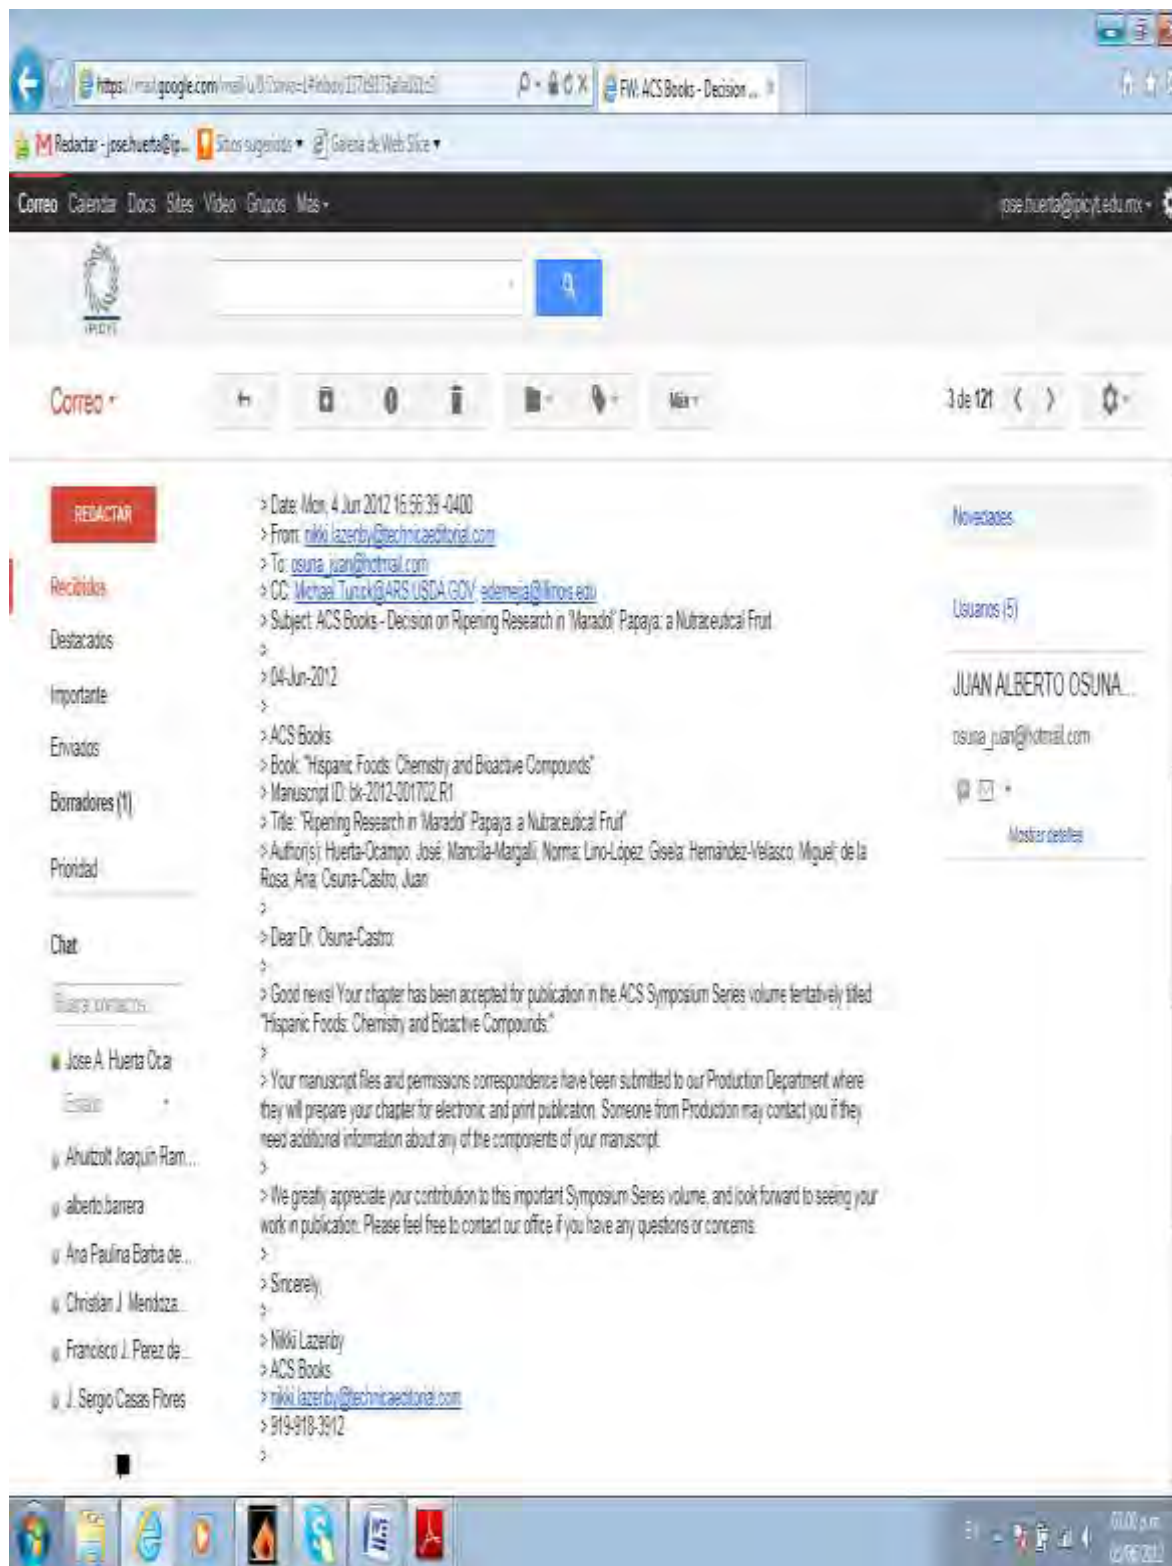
https://mail.google.com/mail/u/0/?shva=1#inbox/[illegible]
FW: ACS Books - Decision ...
Redactar - josehuerta@ip...
Sitios sugeridos
Galería de Web Slice
Correo Calendar Docs Sites Video Grupos Más
jose.huerta@ipicyt.edu.mx
IPICYT
Correo
Más
3 de 121
REDACTAR
Recibidos
Destacados
Importante
Enviados
Borradores (1)
Prioridad
Chat
Buscar contactos...
Jose A. Huerta Ocar
Estado
Ahuizotl Joaquín Ram...
alberto barrera
Ana Paulina Barba de...
Christian J. Mendoza...
Francisco J. Perez de...
J. Sergio Casas Flores

> Date: Mon, 4 Jun 2012 16:56:39 -0400
> From: nikki.lazenby@technicaeditorial.com
> To: osuna_juan@hotmail.com
> CC: Michael.Tunick@ARS.USDA.GOV; edemeja@illinois.edu
> Subject: ACS Books - Decision on Ripening Research in 'Maradol' Papaya: a Nutraceutical Fruit
>
> 04-Jun-2012
>
> ACS Books
> Book: "Hispanic Foods: Chemistry and Bioactive Compounds"
> Manuscript ID: bk-2012-001702.R1
> Title: "Ripening Research in 'Maradol' Papaya: a Nutraceutical Fruit"
> Author(s): Huerta-Ocampo, José; Mancilla-Margalli, Norma; Lino-López, Gisela; Hernández-Velasco, Miguel; de la Rosa, Ana; Osuna-Castro, Juan
>
> Dear Dr. Osuna-Castro:
>
> Good news! Your chapter has been accepted for publication in the ACS Symposium Series volume tentatively titled "Hispanic Foods: Chemistry and Bioactive Compounds."
>
> Your manuscript files and permissions correspondence have been submitted to our Production Department where they will prepare your chapter for electronic and print publication. Someone from Production may contact you if they need additional information about any of the components of your manuscript.
>
> We greatly appreciate your contribution to this important Symposium Series volume, and look forward to seeing your work in publication. Please feel free to contact our office if you have any questions or concerns.
>
> Sincerely,
>
> Nikki Lazenby
> ACS Books
> nikki.lazenby@technicaeditorial.com
> 919-918-3912
>

Novedades
Usuarios (5)
JUAN ALBERTO OSUNA...
osuna_juan@hotmail.com
Mostrar detalles
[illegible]